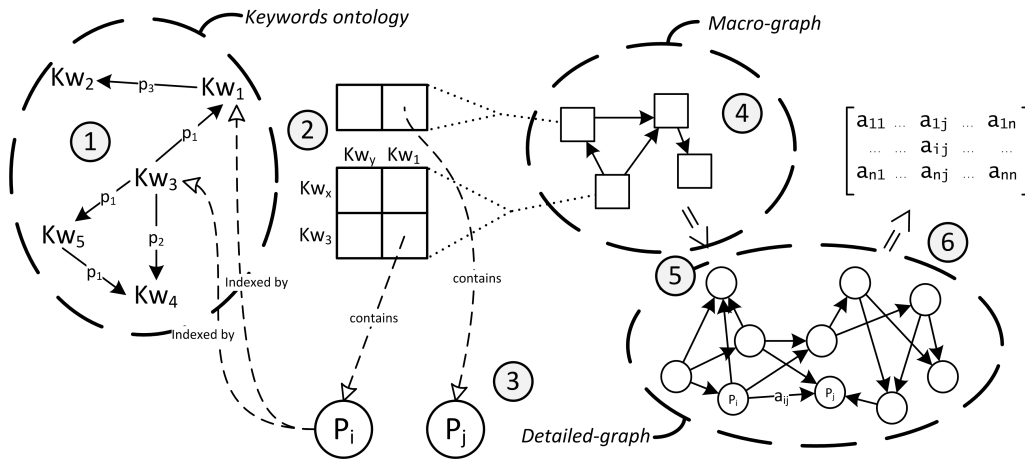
Keywords ontology

Macro-graph

$Kw_2$ $p_3$ $Kw_1$

1

$p_1$

$Kw_3$

$p_1$ $p_2$

$Kw_5$

$p_1$

$Kw_4$

2

$Kw_y$ $Kw_1$

$Kw_x$

$Kw_3$

4

$\begin{bmatrix} a_{11} & \dots & a_{1j} & \dots & a_{1n} \\ \dots & & a_{ij} & & \dots \\ a_{n1} & \dots & a_{nj} & \dots & a_{nn} \end{bmatrix}$

6

5

Indexed by

Indexed by

contains

contains

3

$P_i$ $P_j$

$P_i$ $a_{ij}$ $P_j$

Detailed-graph